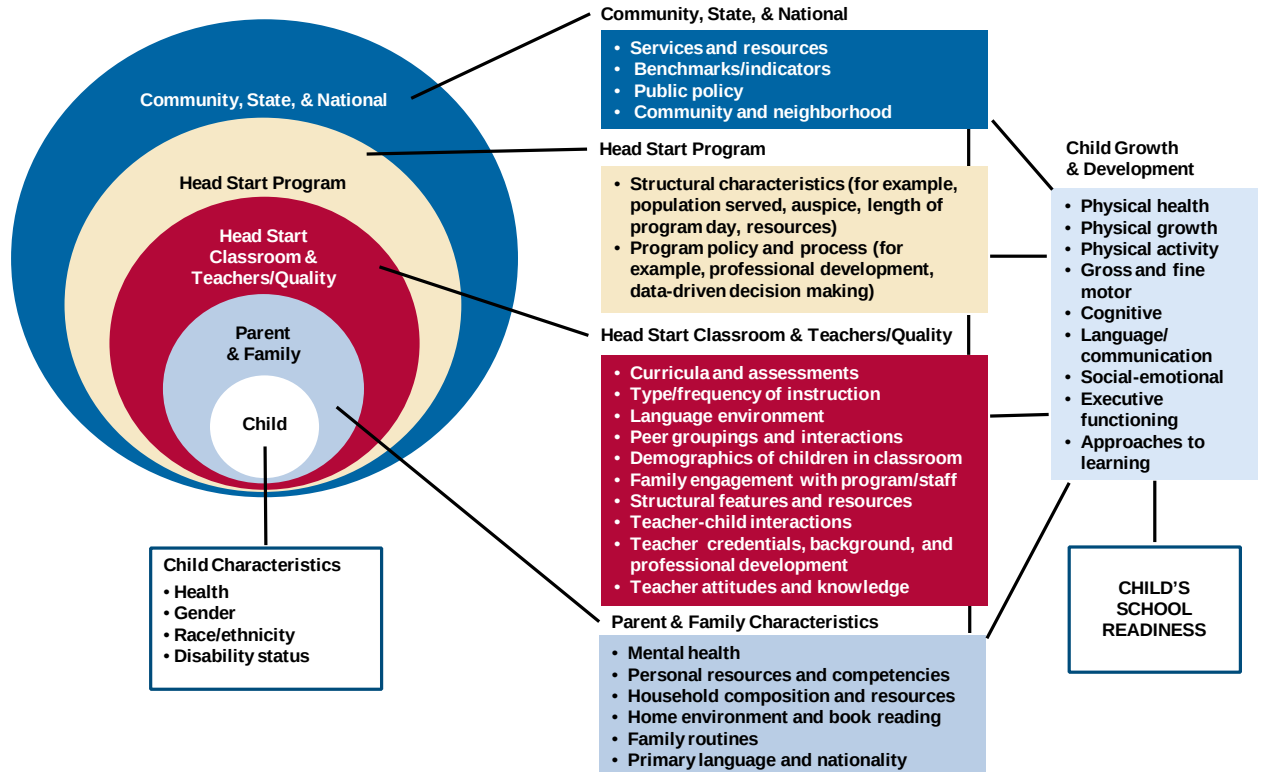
Community, State, & National

Head Start Program

Head Start Classroom & Teachers/Quality

Parent & Family

Child

Child Characteristics
• Health
• Gender
• Race/ethnicity
• Disability status

Community, State, & National
• Services and resources
• Benchmarks/indicators
• Public policy
• Community and neighborhood

Head Start Program
• Structural characteristics (for example, population served, auspice, length of program day, resources)
• Program policy and process (for example, professional development, data-driven decision making)

Head Start Classroom & Teachers/Quality
• Curricula and assessments
• Type/frequency of instruction
• Language environment
• Peer groupings and interactions
• Demographics of children in classroom
• Family engagement with program/staff
• Structural features and resources
• Teacher-child interactions
• Teacher credentials, background, and professional development
• Teacher attitudes and knowledge

Parent & Family Characteristics
• Mental health
• Personal resources and competencies
• Household composition and resources
• Home environment and book reading
• Family routines
• Primary language and nationality

Child Growth & Development
• Physical health
• Physical growth
• Physical activity
• Gross and fine motor
• Cognitive
• Language/ communication
• Social-emotional
• Executive functioning
• Approaches to learning

CHILD'S SCHOOL READINESS